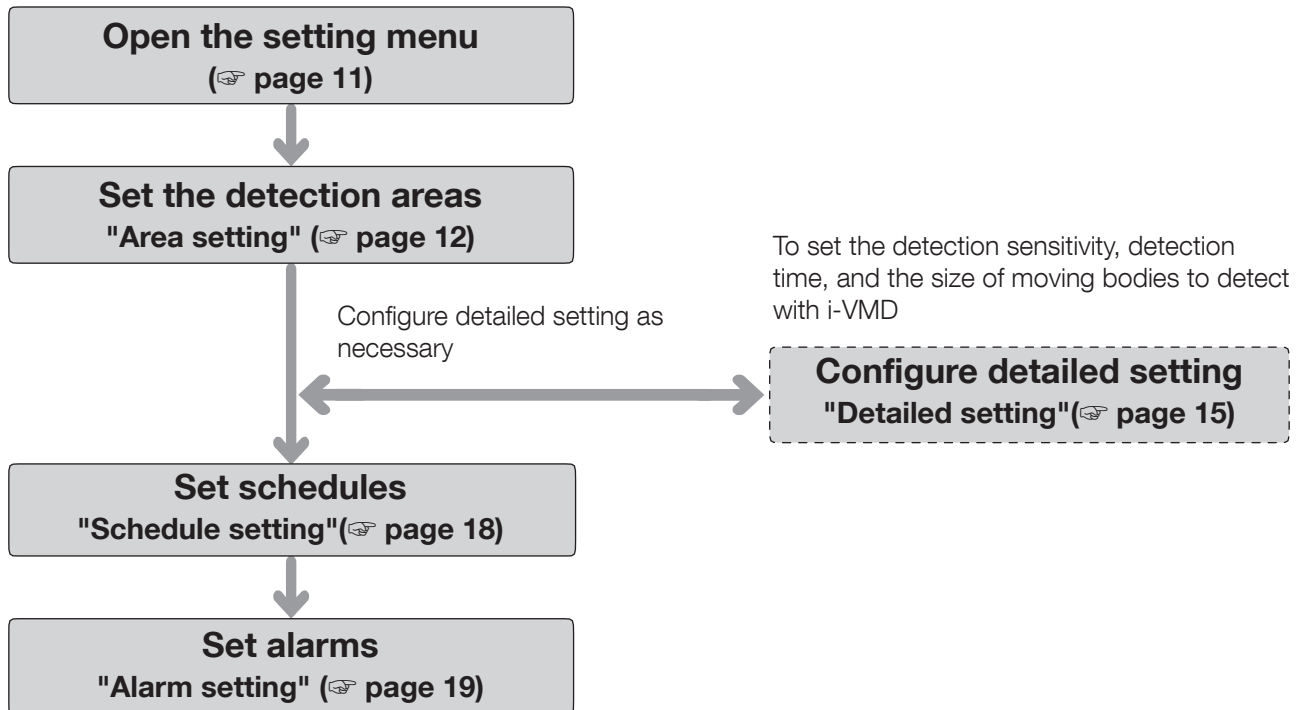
Open the setting menu
(☞ page 11)

Set the detection areas
"Area setting" (☞ page 12)

Configure detailed setting as necessary

To set the detection sensitivity, detection time, and the size of moving bodies to detect with i-VMD

Configure detailed setting
"Detailed setting"(☞ page 15)

Set schedules
"Schedule setting"(☞ page 18)

Set alarms
"Alarm setting" (☞ page 19)